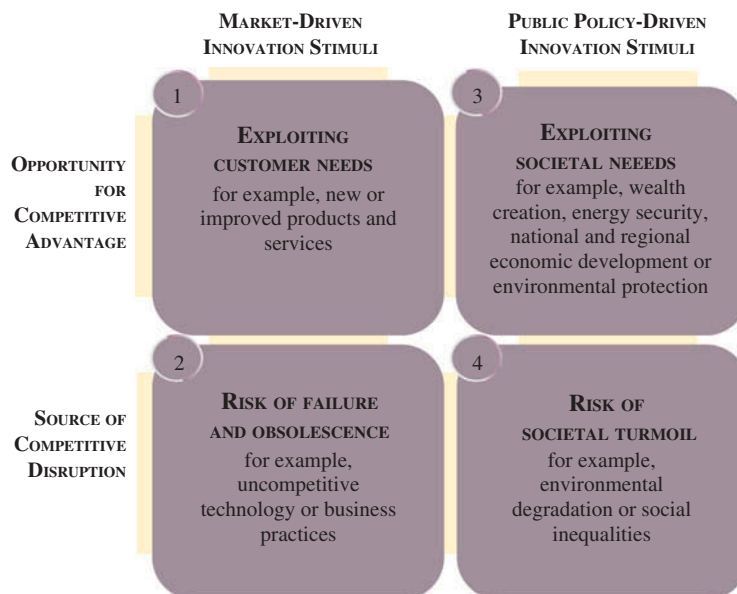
MARKET-DRIVEN INNOVATION STIMULI

PUBLIC POLICY-DRIVEN INNOVATION STIMULI

OPPORTUNITY FOR COMPETITIVE ADVANTAGE

1

EXPLOITING CUSTOMER NEEDS
for example, new or improved products and services

3

EXPLOITING SOCIETAL NEEEDS
for example, wealth creation, energy security, national and regional economic development or environmental protection

SOURCE OF COMPETITIVE DISRUPTION

2

RISK OF FAILURE AND OBSOLESCENCE
for example, uncompetitive technology or business practices

4

RISK OF SOCIETAL TURMOIL
for example, environmental degradation or social inequalities